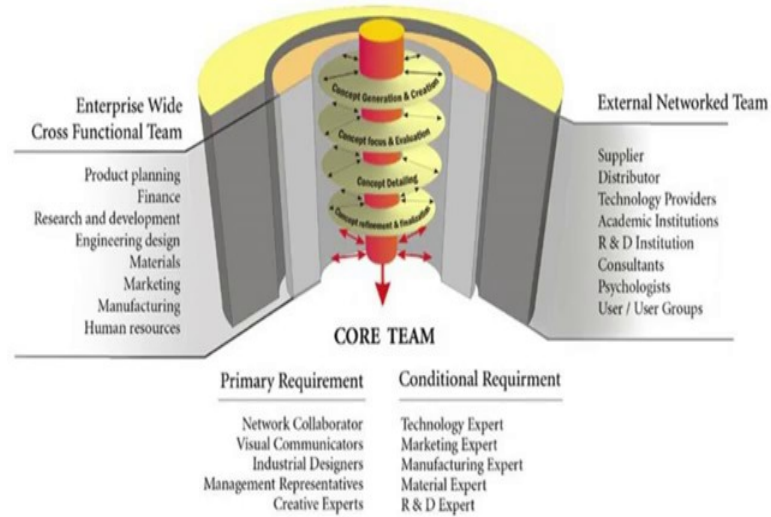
Enterprise Wide
Cross Functional Team

Product planning
Finance
Research and development
Engineering design
Materials
Marketing
Manufacturing
Human resources

Concept Generation & Creation
Concept focus & Evaluation
Concept Detailing
Concept refinement & finalization

External Networked Team

Supplier
Distributor
Technology Providers
Academic Institutions
R & D Institution
Consultants
Psychologists
User / User Groups

CORE TEAM

Primary Requirement

Network Collaborator
Visual Communicators
Industrial Designers
Management Representatives
Creative Experts

Conditional Requirment

Technology Expert
Marketing Expert
Manufacturing Expert
Material Expert
R & D Expert